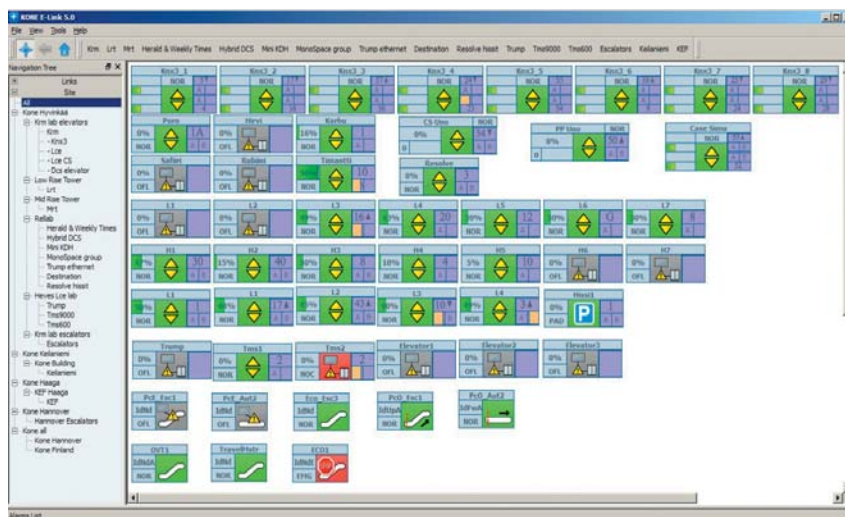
KONE E-Link 5.0

File View Tools Help

Krm Lrt Mrt Herald & Weekly Times Hybrid DCS Mini KDH MonoSpace group Trump ethernet Destination Resolve hoist Trump Tms9000 Tms600 Escalators Kellarieni KEF

Navigation Tree
Links
Site
All
Kone Hyvinkää
Krm lab elevators
Krm
Krs3
Lce
Lce CS
Dcs elevator
Low Rise Tower
Lrt
Mid Rise Tower
Mrt
Rellab
Herald & Weekly Times
Hybrid DCS
Mini KDH
MonoSpace group
Trump ethernet
Destination
Resolve hoist
Heves Lce lab
Trump
Tms9000
Tms600
Krm lab escalators
Escalators
Kone Kelarieni
Kone Building
Kellarieni
Kone Haaga
KEF Haaga
KEF
Kone Hannover
Hannover Escalators
Kone all
Kone Hannover
Kone Finland

Krs3_1 NOR
Krs3_2 NOR
Krs3_3 NOR
Krs3_4 NOR
Krs3_5 NOR
Krs3_6 NOR
Krs3_7 NOR
Krs3_8 NOR

Pora 0% NOR 1A
Hirvi 0% NOR
Karhu 16% NOR
CS Uno NOR 0% 14
PP Uno NOR 0% 50
Case Simo NOR
Safari 0% OFL
Kalahri 0% OFL
Timantti 10
Resolve 0% NOR 3

L1 0% NOR
L2 0% OFL
L3 0% NOR 16
L4 10% NOR 20
L5 0% NOR 12
L6 0% NOR 0
L7 0% NOR 8

H1 0% NOR 30
H2 15% NOR 40
H3 0% NOR 8
H4 10% NOR 4
H5 5% NOR 10
H6 0% OFL
H7 0% OFL

L1 0% NOR 1
L1 0% NOR 17
L2 0% NOR 43
L3 0% NOR 10
L4 0% NOR 3
Mini1 0% PAD

Trump 0% NOR
Tms1 0% NOR 2
Tms2 0% NOC 2
Elevator1 0% OFL
Elevator2 0% NOR
Elevator3 0% NOR

Pc2_Esc1 OFL
Pc2_Aut2 OFL
Eco_Esc3 NOR
Pc0_Esc1 NOR
Pc0_Aut2 NOR

DVT1 NOR
TravelMstr NOR
ECO1 EMG

Alarm List